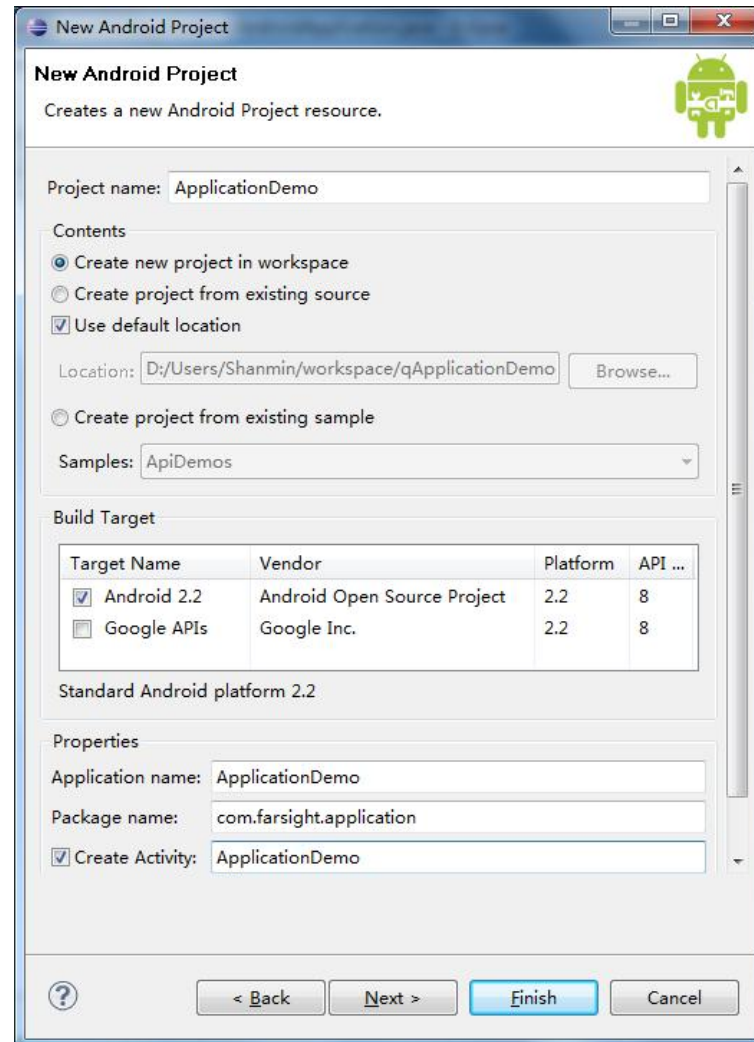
New Android Project

New Android Project

Creates a new Android Project resource.

Project name: ApplicationDemo

Contents

Create new project in workspace

Create project from existing source

Use default location

Location: D:/Users/Shanmin/workspace/qApplicationDemo Browse...

Create project from existing sample

Samples: ApiDemos

Build Target

| Target Name | Vendor | Platform | API ... |
|---|---|---|---|
| Android 2.2 | Android Open Source Project | 2.2 | 8 |
| Google APIs | Google Inc. | 2.2 | 8 |

Standard Android platform 2.2

Properties

Application name: ApplicationDemo

Package name: com.farsight.application

Create Activity: ApplicationDemo

?

< Back

Next >

Finish

Cancel